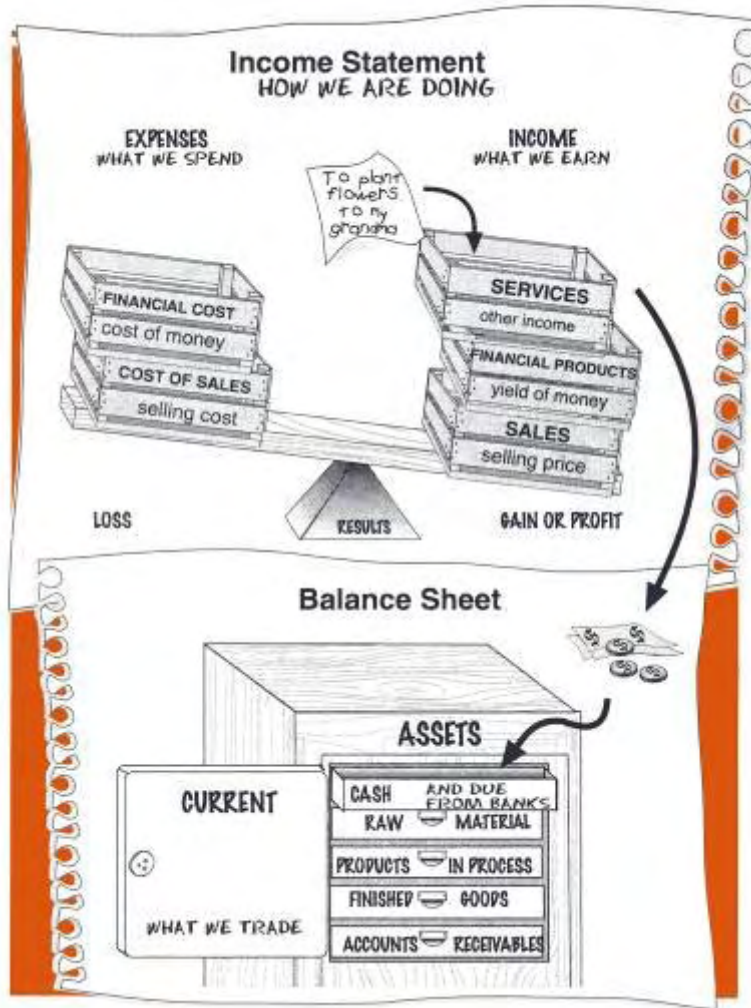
Income Statement
HOW WE ARE DOING

EXPENSES
WHAT WE SPEND

INCOME
WHAT WE EARN

To plant flowers to my grandma

FINANCIAL COST
cost of money
COST OF SALES
selling cost

SERVICES
other income
FINANCIAL PRODUCTS
yield of money
SALES
selling price

LOSS
RESULTS
GAIN OR PROFIT

Balance Sheet

ASSETS

CURRENT
WHAT WE TRADE

CASH AND DUE FROM BANKS
RAW MATERIAL
PRODUCTS IN PROCESS
FINISHED GOODS
ACCOUNTS RECEIVABLES